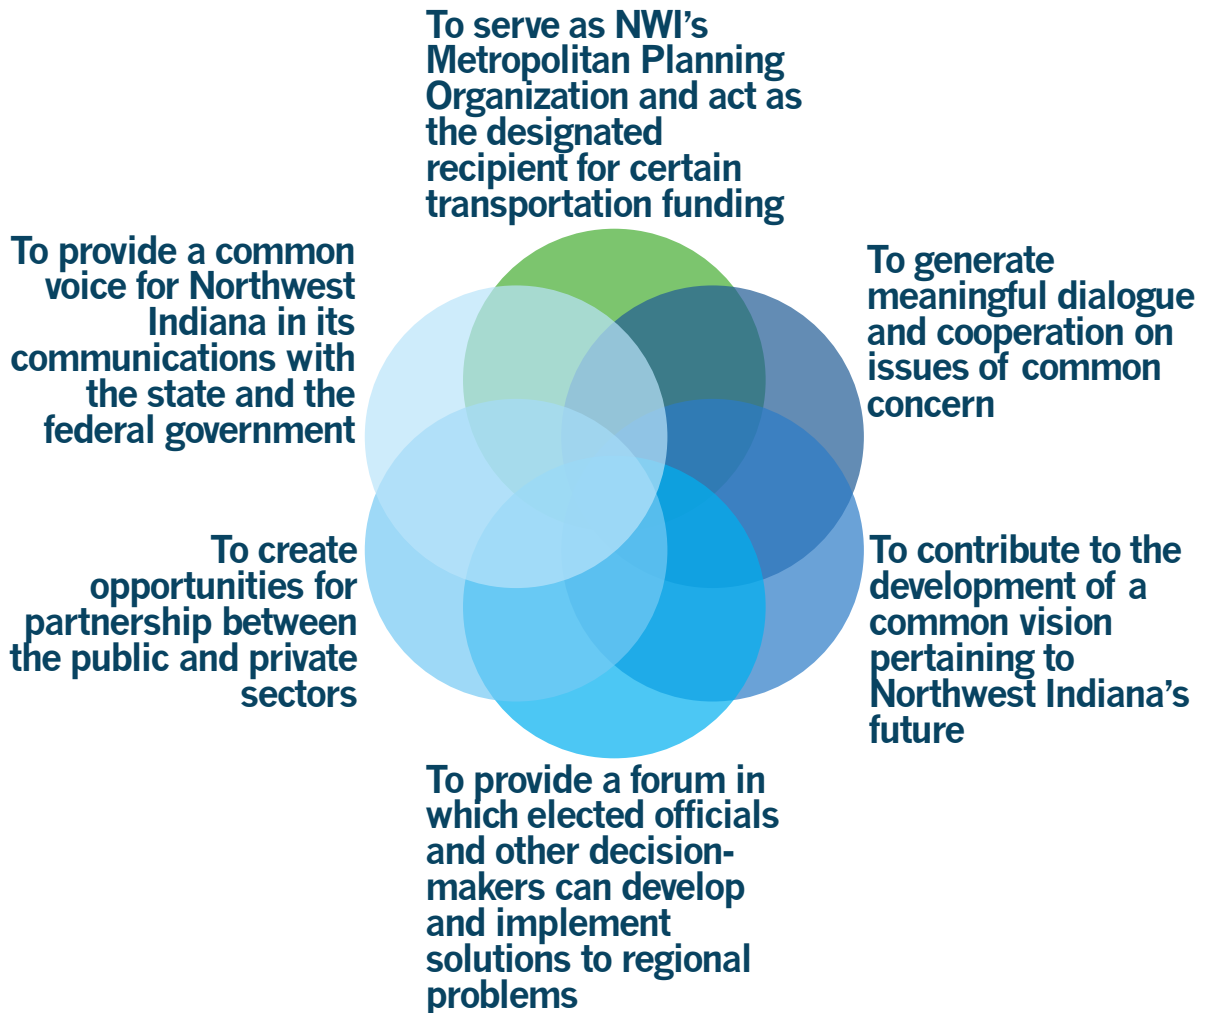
To serve as NWI's Metropolitan Planning Organization and act as the designated recipient for certain transportation funding

To generate meaningful dialogue and cooperation on issues of common concern

To contribute to the development of a common vision pertaining to Northwest Indiana's future

To provide a forum in which elected officials and other decision-makers can develop and implement solutions to regional problems

To create opportunities for partnership between the public and private sectors

To provide a common voice for Northwest Indiana in its communications with the state and the federal government